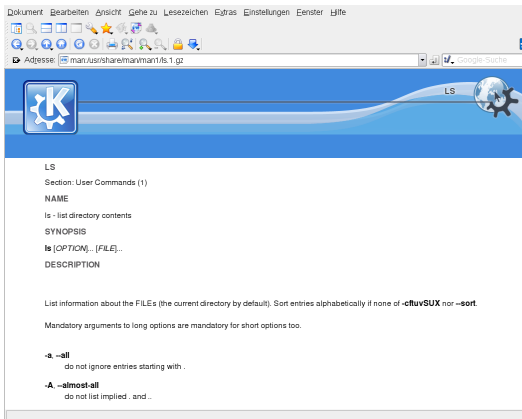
Dokument Bearbeiten Ansicht Gehe zu Lesezeichen Extras Einstellungen Fenster Hilfe

Adresse: man:/usr/share/man/man1/ls.1.gz

Google-Suche

LS

LS

Section: User Commands (1)

NAME

ls - list directory contents

SYNOPSIS

ls [OPTION]... [FILE]...

DESCRIPTION

List information about the FILEs (the current directory by default). Sort entries alphabetically if none of -cftuvSUX nor --sort.

Mandatory arguments to long options are mandatory for short options too.

-a, --all
do not ignore entries starting with .

-A, --almost-all
do not list implied . and ..